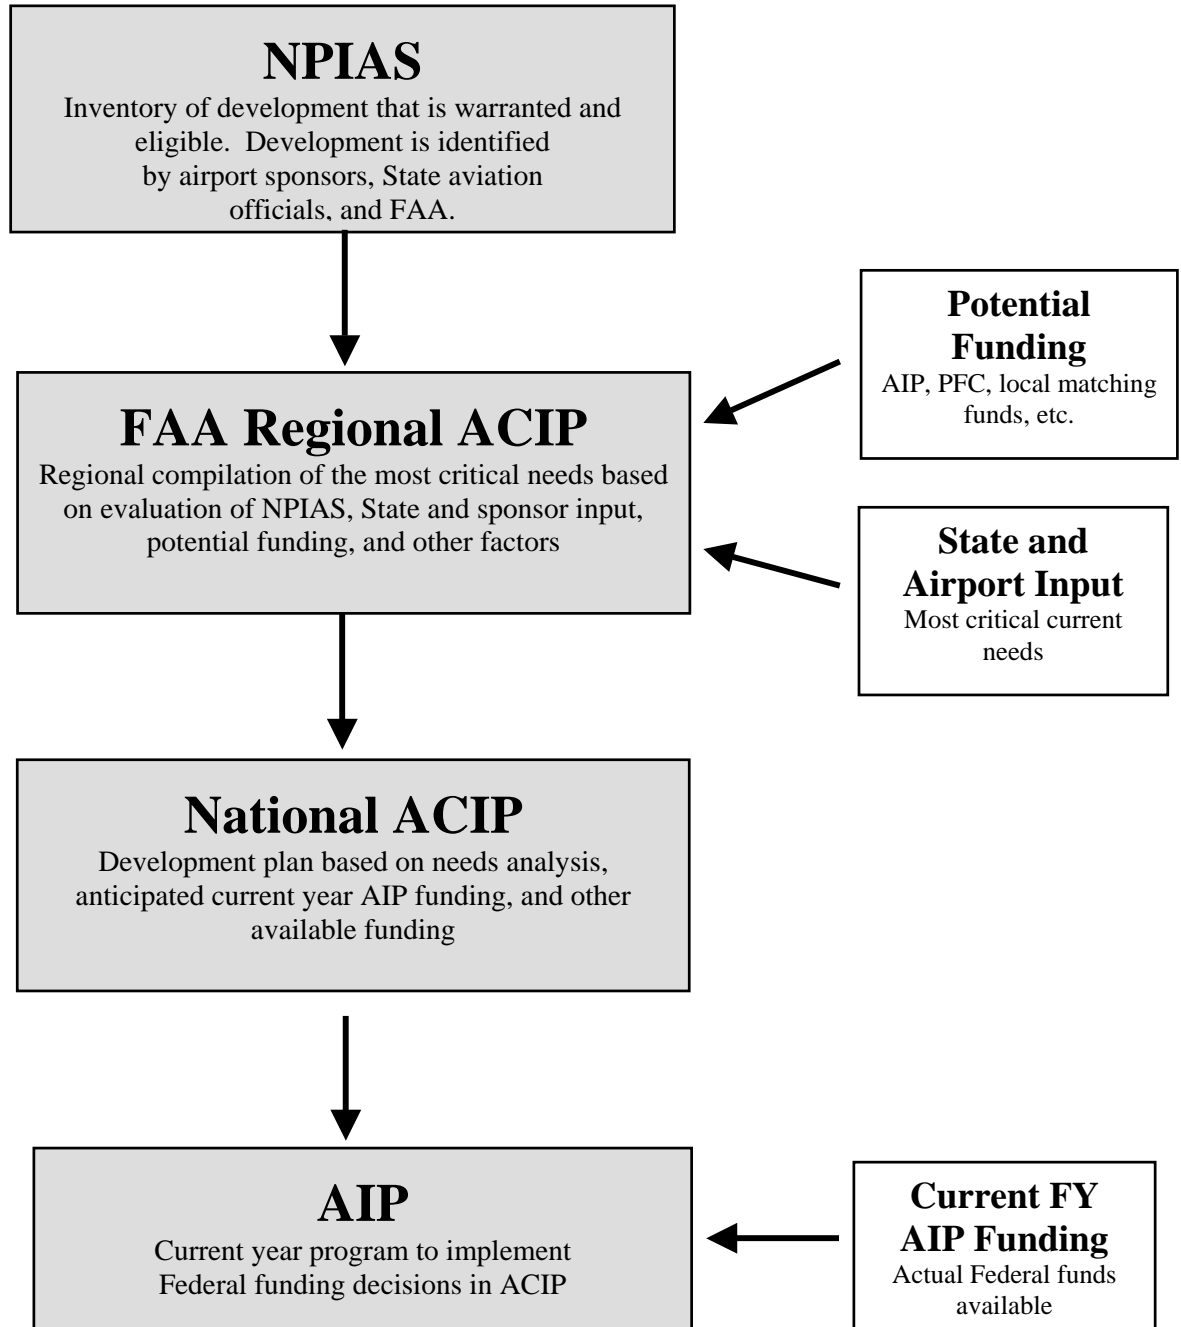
NPIAS
Inventory of development that is warranted and eligible. Development is identified by airport sponsors, State aviation officials, and FAA.

Potential Funding
AIP, PFC, local matching funds, etc.

FAA Regional ACIP
Regional compilation of the most critical needs based on evaluation of NPIAS, State and sponsor input, potential funding, and other factors

State and Airport Input
Most critical current needs

National ACIP
Development plan based on needs analysis, anticipated current year AIP funding, and other available funding

AIP
Current year program to implement Federal funding decisions in ACIP

Current FY AIP Funding
Actual Federal funds available